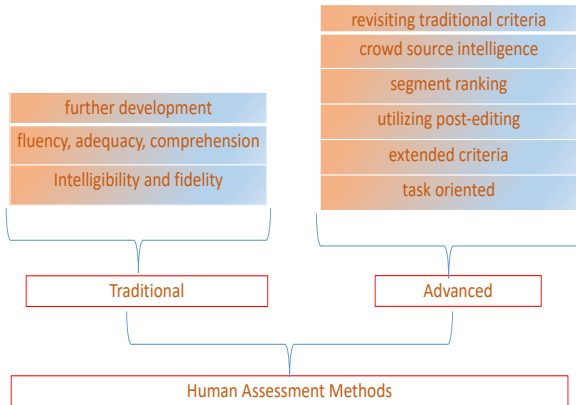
further development

fluency, adequacy, comprehension

Intelligibility and fidelity

Traditional

revisiting traditional criteria

crowd source intelligence

segment ranking

utilizing post-editing

extended criteria

task oriented

Advanced

Human Assessment Methods